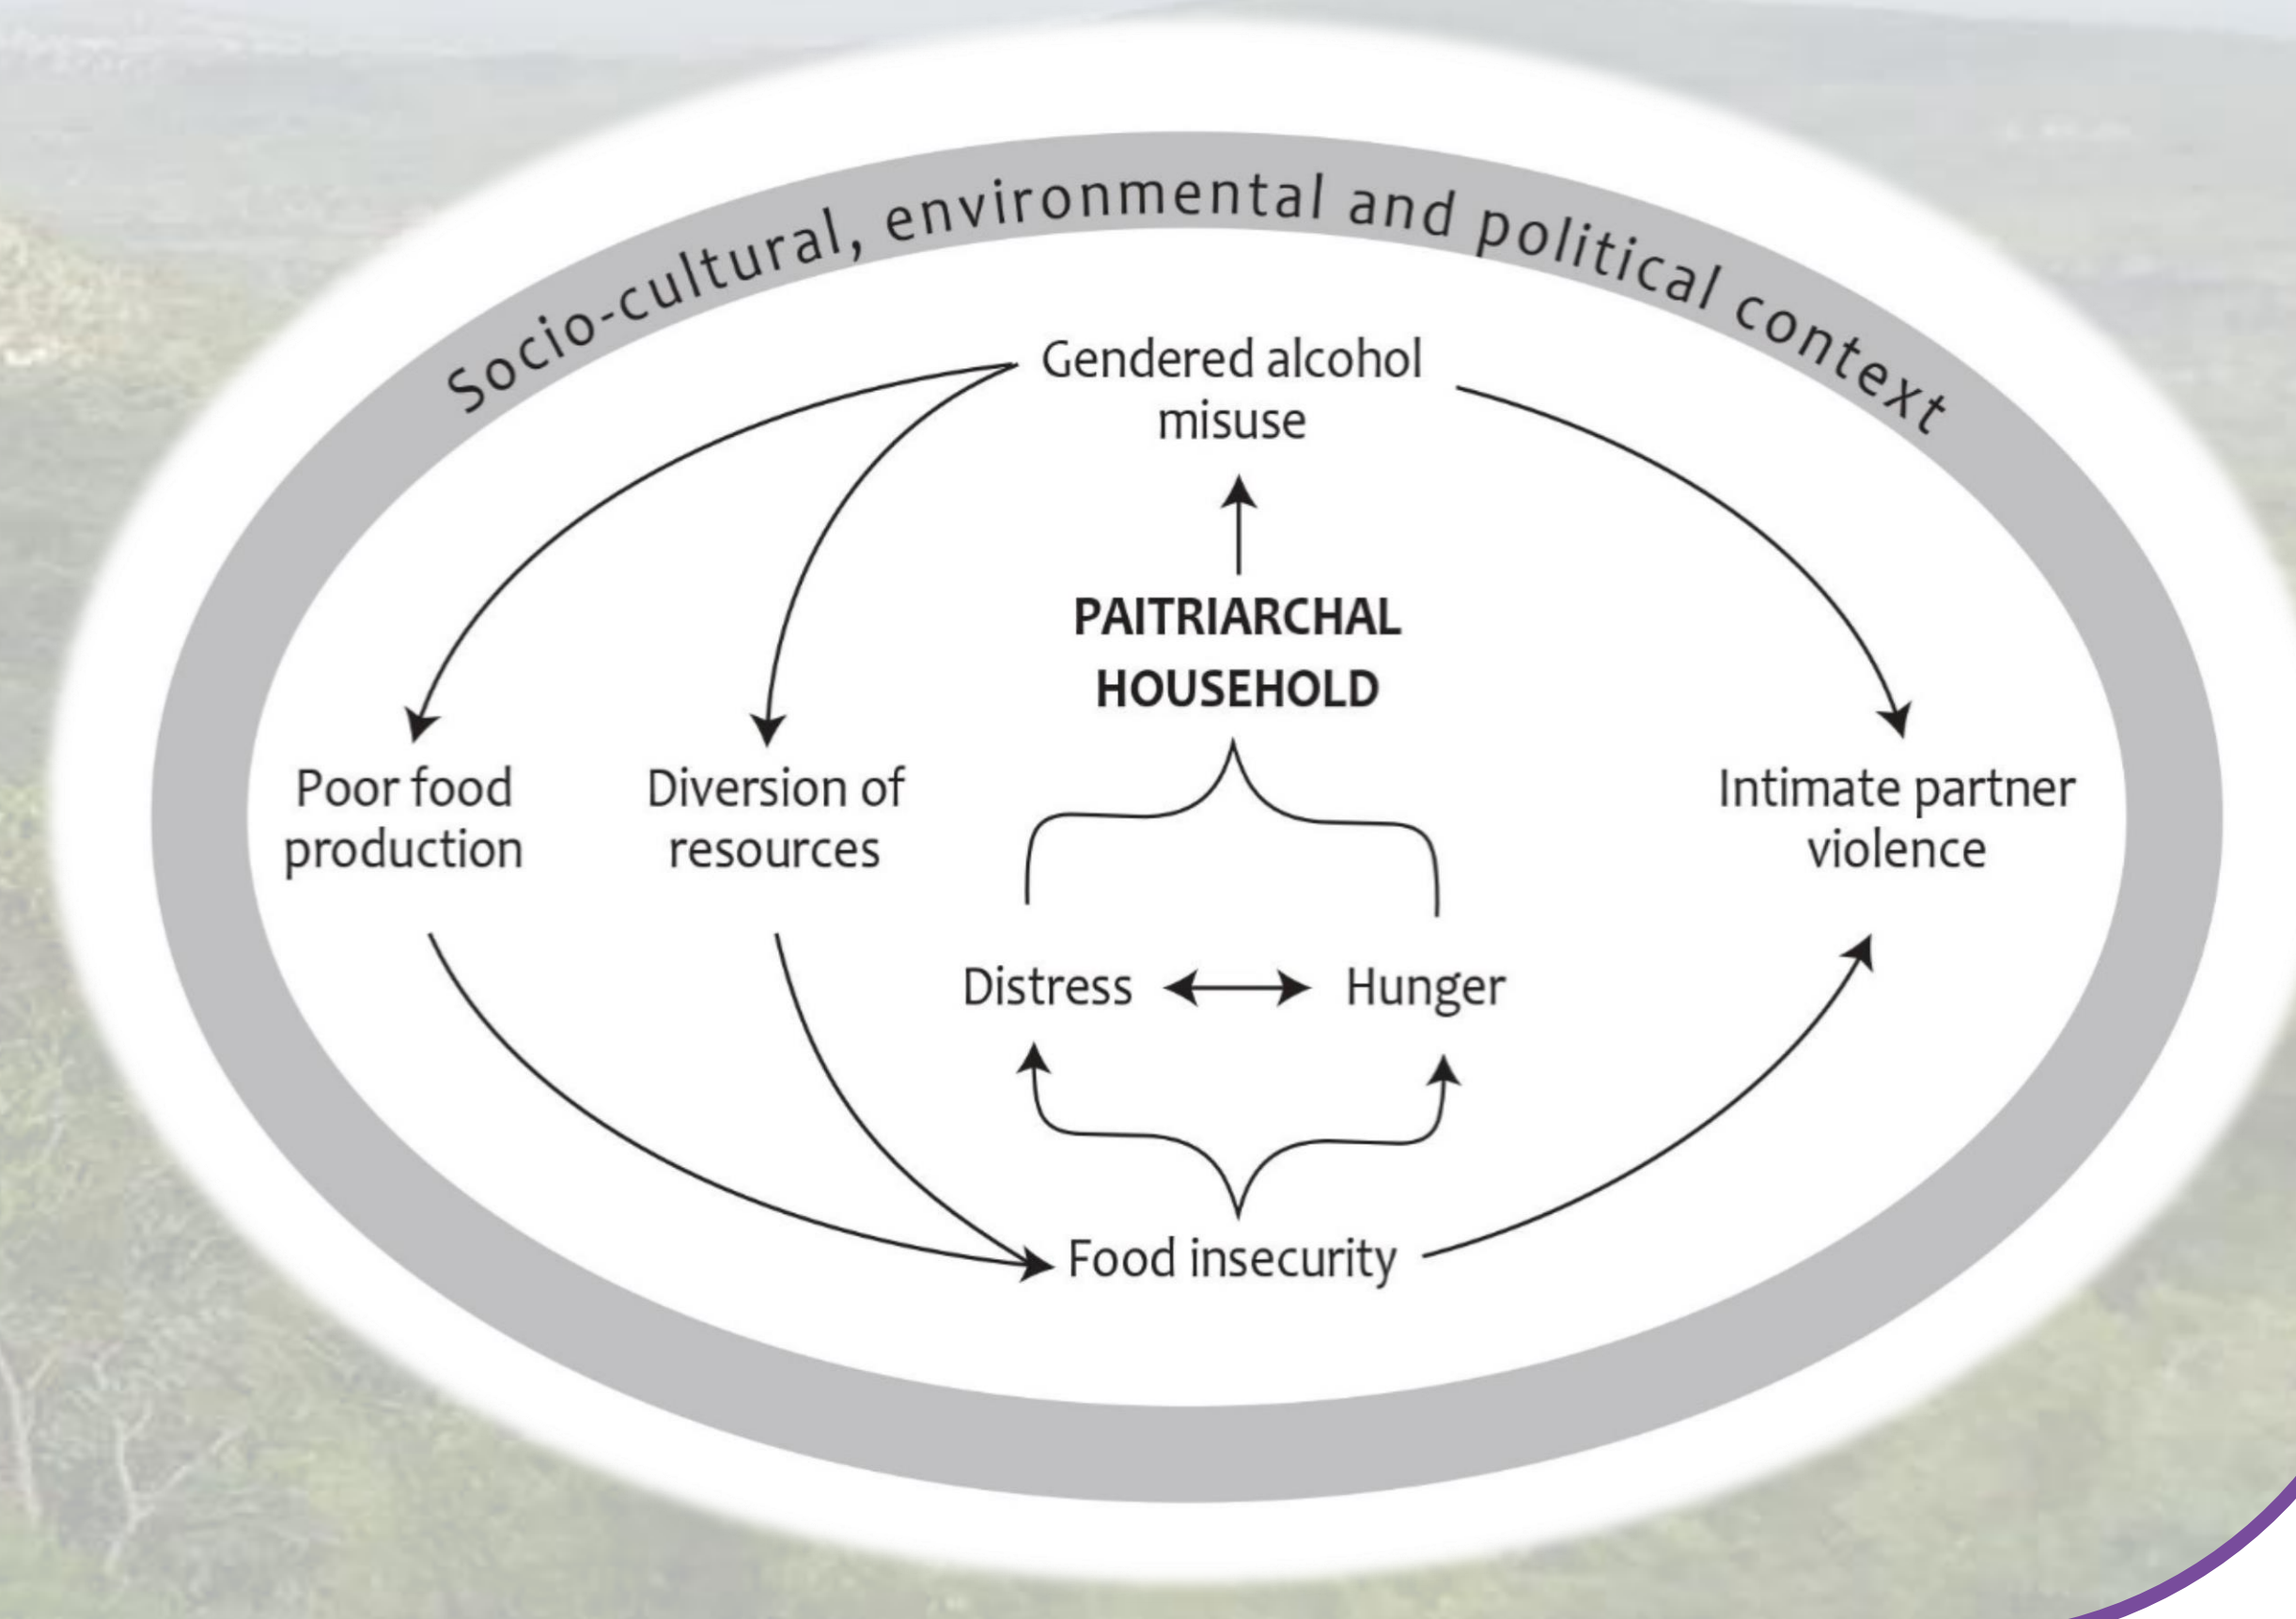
Socio-cultural, environmental and political context

Gendered alcohol misuse

PAITRIARCHAL HOUSEHOLD

Poor food production

Diversion of resources

Intimate partner violence

Distress

Hunger

Food insecurity